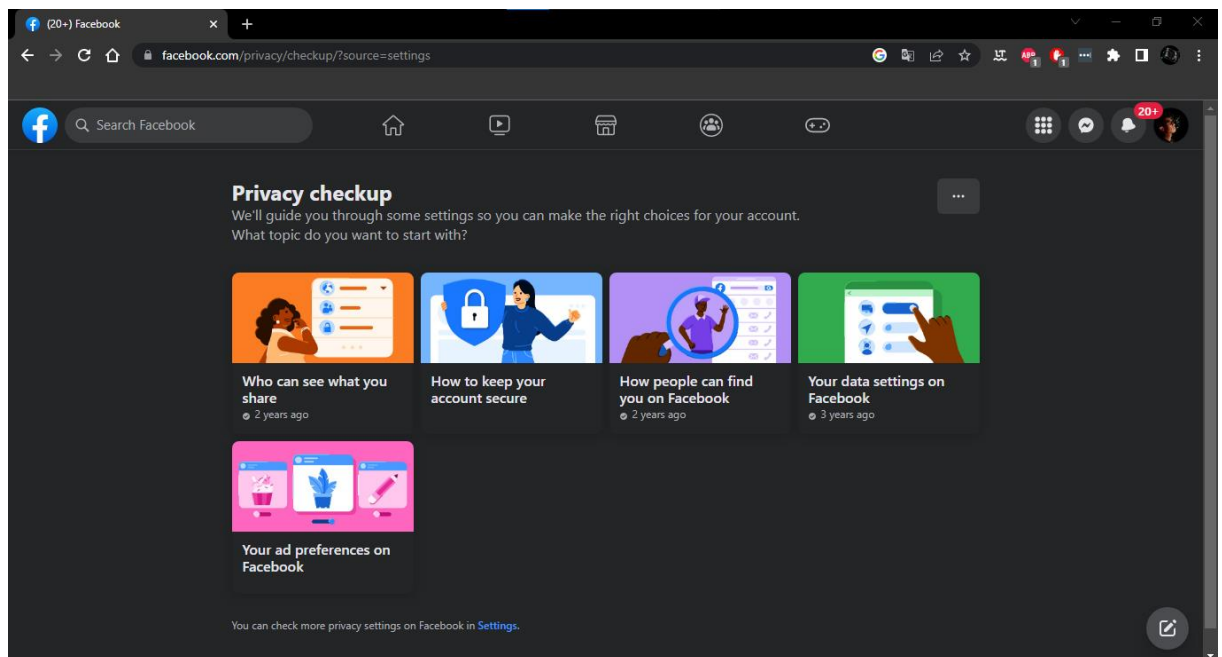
(20+) Facebook
facebook.com/privacy/checkup/?source=settings

Search Facebook

20+

Privacy checkup
We'll guide you through some settings so you can make the right choices for your account. What topic do you want to start with?

...

Who can see what you share
2 years ago

How to keep your account secure

How people can find you on Facebook
2 years ago

Your data settings on Facebook
3 years ago

Your ad preferences on Facebook

You can check more privacy settings on Facebook in Settings.